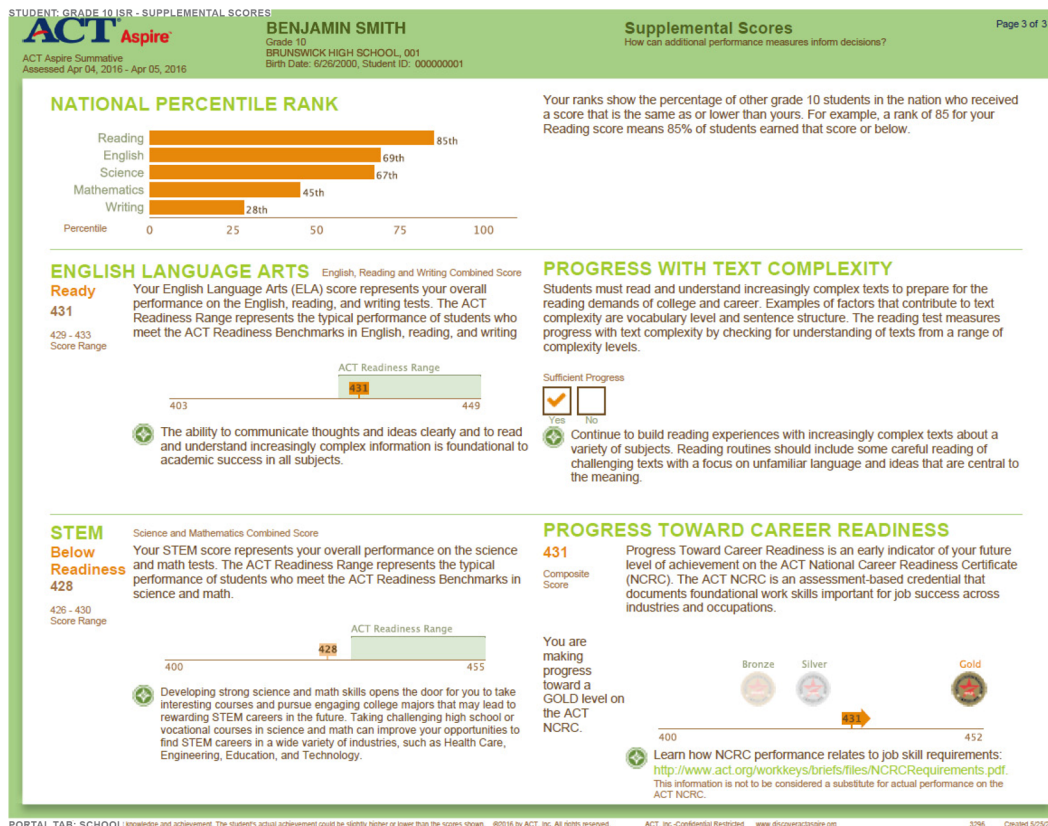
STUDENT: GRADE 10 ISR - SUPPLEMENTAL SCORES

ACT Aspire

ACT Aspire Summative
Assessed Apr 04, 2016 - Apr 05, 2016

BENJAMIN SMITH
Grade 10
BRUNSWICK HIGH SCHOOL, 001
Birth Date: 6/26/2000, Student ID: 000000001

Supplemental Scores
How can additional performance measures inform decisions?

Page 3 of 3

NATIONAL PERCENTILE RANK

Reading 85th
English 69th
Science 67th
Mathematics 45th
Writing 28th
Percentile 0 25 50 75 100

Your ranks show the percentage of other grade 10 students in the nation who received a score that is the same as or lower than yours. For example, a rank of 85 for your Reading score means 85% of students earned that score or below.

ENGLISH LANGUAGE ARTS English, Reading and Writing Combined Score

Ready
431
429 - 433
Score Range

Your English Language Arts (ELA) score represents your overall performance on the English, reading, and writing tests. The ACT Readiness Range represents the typical performance of students who meet the ACT Readiness Benchmarks in English, reading, and writing

ACT Readiness Range
431
403 449

The ability to communicate thoughts and ideas clearly and to read and understand increasingly complex information is foundational to academic success in all subjects.

PROGRESS WITH TEXT COMPLEXITY

Students must read and understand increasingly complex texts to prepare for the reading demands of college and career. Examples of factors that contribute to text complexity are vocabulary level and sentence structure. The reading test measures progress with text complexity by checking for understanding of texts from a range of complexity levels.

Sufficient Progress
Yes No

Continue to build reading experiences with increasingly complex texts about a variety of subjects. Reading routines should include some careful reading of challenging texts with a focus on unfamiliar language and ideas that are central to the meaning.

STEM Science and Mathematics Combined Score

Below Readiness
428
426 - 430
Score Range

Your STEM score represents your overall performance on the science and math tests. The ACT Readiness Range represents the typical performance of students who meet the ACT Readiness Benchmarks in science and math.

ACT Readiness Range
428
400 455

Developing strong science and math skills opens the door for you to take interesting courses and pursue engaging college majors that may lead to rewarding STEM careers in the future. Taking challenging high school or vocational courses in science and math can improve your opportunities to find STEM careers in a wide variety of industries, such as Health Care, Engineering, Education, and Technology.

PROGRESS TOWARD CAREER READINESS

431
Composite Score

Progress Toward Career Readiness is an early indicator of your future level of achievement on the ACT National Career Readiness Certificate (NCRC). The ACT NCRC is an assessment-based credential that documents foundational work skills important for job success across industries and occupations.

You are making progress toward a GOLD level on the ACT NCRC.

Bronze Silver Gold
431
400 452

Learn how NCRC performance relates to job skill requirements: http://www.act.org/workkeys/briefs/files/NCRCRequirements.pdf.
This information is not to be considered a substitute for actual performance on the ACT NCRC.

PORTAL TAB: SCHOOL knowledge and achievement. The student's actual achievement could be slightly higher or lower than the scores shown. ©2016 by ACT, Inc. All rights reserved. ACT, Inc.-Confidential Restricted www.discoveractaspire.org 3296 Created 5/25/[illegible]